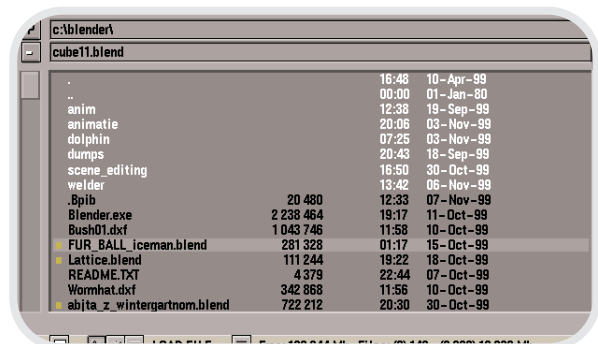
c:\blender\
cube11.blend

| | | | |
|---|---|---|---|
| . | | 16:48 | 10-Apr-99 |
| .. | | 00:00 | 01-Jan-80 |
| anim | | 12:38 | 19-Sep-99 |
| animatie | | 20:06 | 03-Nov-99 |
| dolphin | | 07:25 | 03-Nov-99 |
| dumps | | 20:43 | 18-Sep-99 |
| scene_editing | | 16:50 | 30-Oct-99 |
| welder | | 13:42 | 06-Nov-99 |
| .Bpib | 20 480 | 12:33 | 07-Nov-99 |
| Blender.exe | 2 238 464 | 19:17 | 11-Oct-99 |
| Bush01.dxf | 1 043 746 | 11:58 | 10-Oct-99 |
| FUR_BALL_iceman.blend | 281 328 | 01:17 | 15-Oct-99 |
| Lattice.blend | 111 244 | 19:22 | 18-Oct-99 |
| README.TXT | 4 379 | 22:44 | 07-Oct-99 |
| Wormhat.dxf | 342 868 | 11:56 | 10-Oct-99 |
| abjta_z_wintergartnom.blend | 722 212 | 20:30 | 30-Oct-99 |

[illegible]